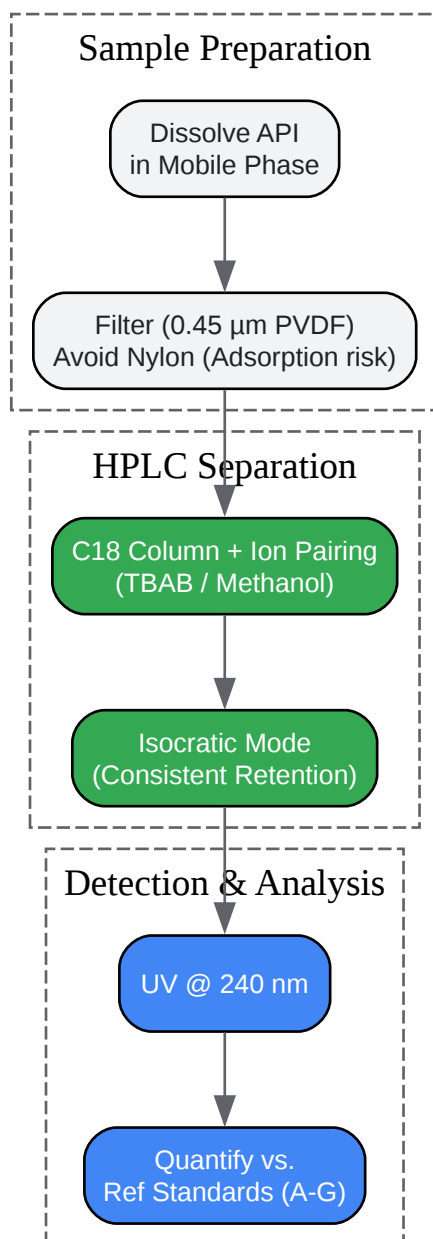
Sample Preparation

Dissolve API in Mobile Phase

Filter (0.45 µm PVDF) Avoid Nylon (Adsorption risk)

HPLC Separation

C18 Column + Ion Pairing (TBAB / Methanol)

Isocratic Mode (Consistent Retention)

Detection & Analysis

UV @ 240 nm

Quantify vs. Ref Standards (A-G)